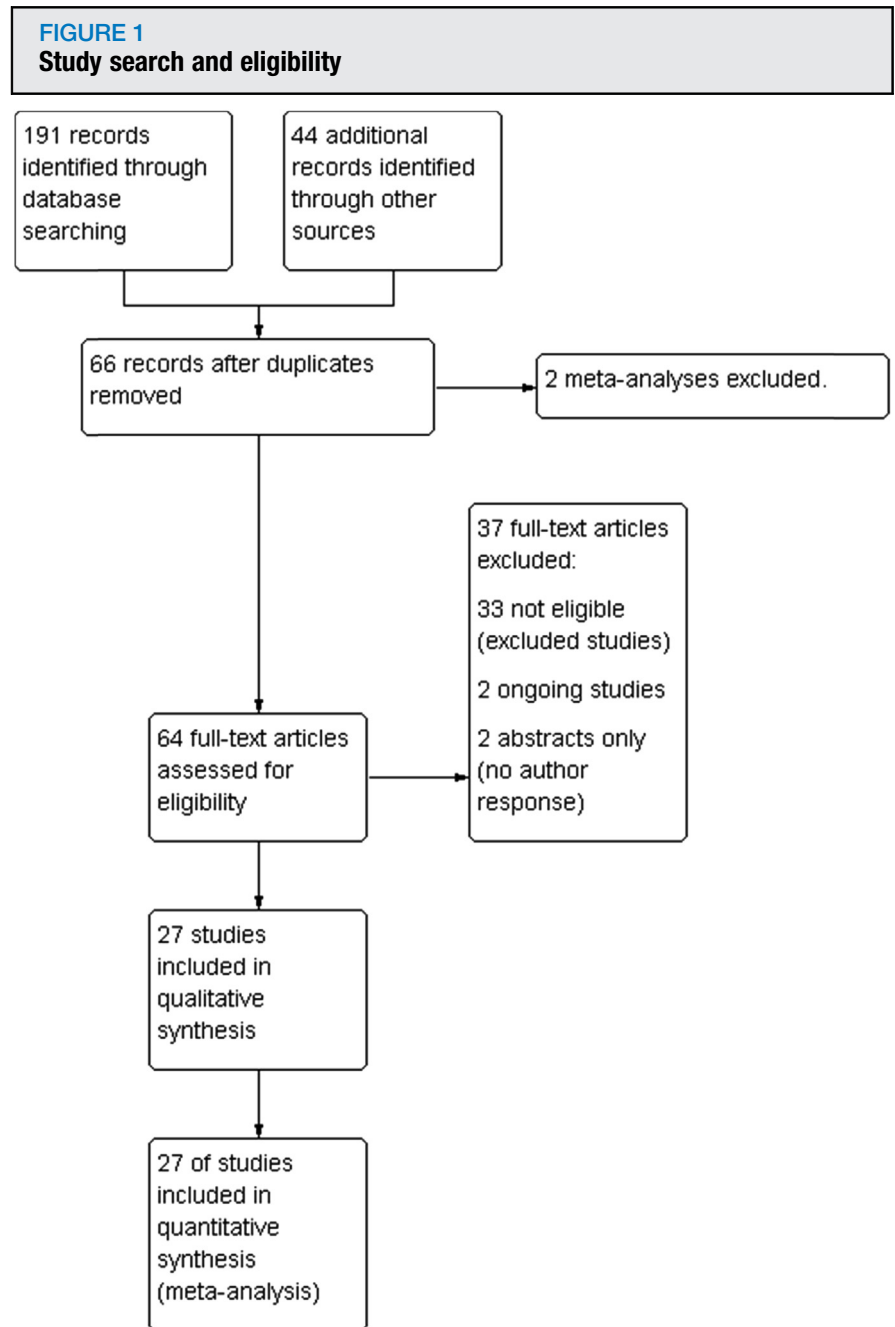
FIGURE 1
Study search and eligibility

191 records identified through database searching

44 additional records identified through other sources

66 records after duplicates removed

2 meta-analyses excluded.

37 full-text articles excluded:

33 not eligible (excluded studies)

2 ongoing studies

2 abstracts only (no author response)

64 full-text articles assessed for eligibility

27 studies included in qualitative synthesis

27 of studies included in quantitative synthesis (meta-analysis)